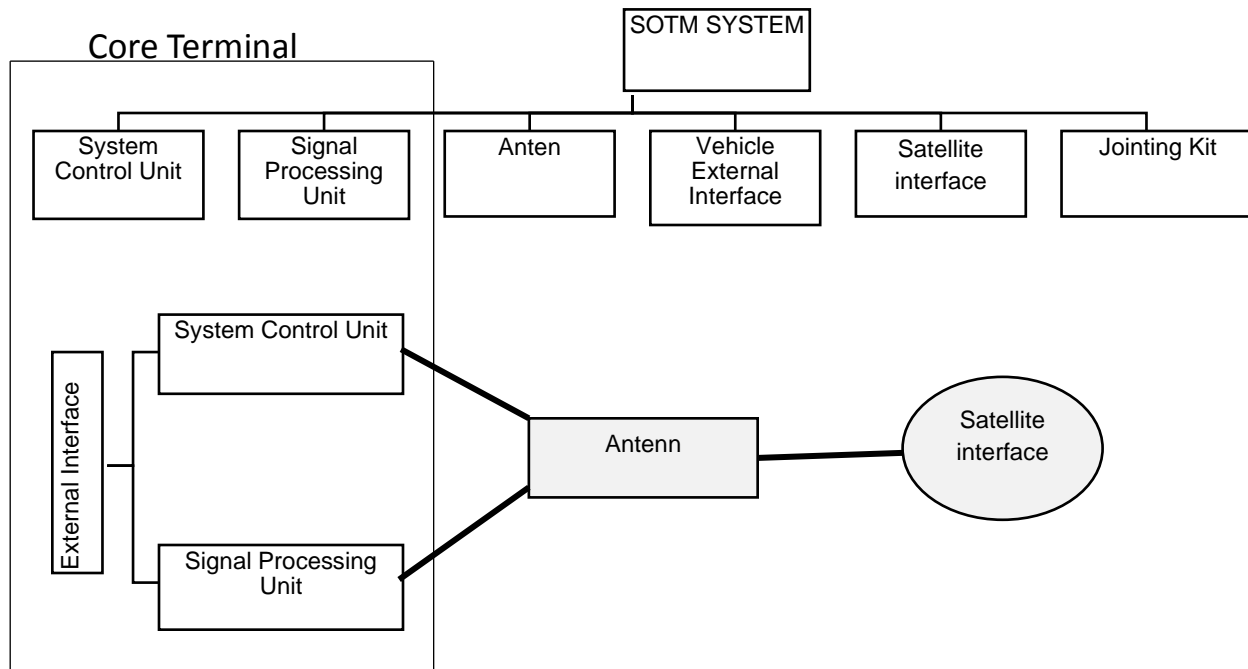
SOTM SYSTEM

Core Terminal

System Control Unit

Signal Processing Unit

Anten

Vehicle External Interface

Satellite interface

Jointing Kit

External Interface

System Control Unit

Signal Processing Unit

Antenn

Satellite interface